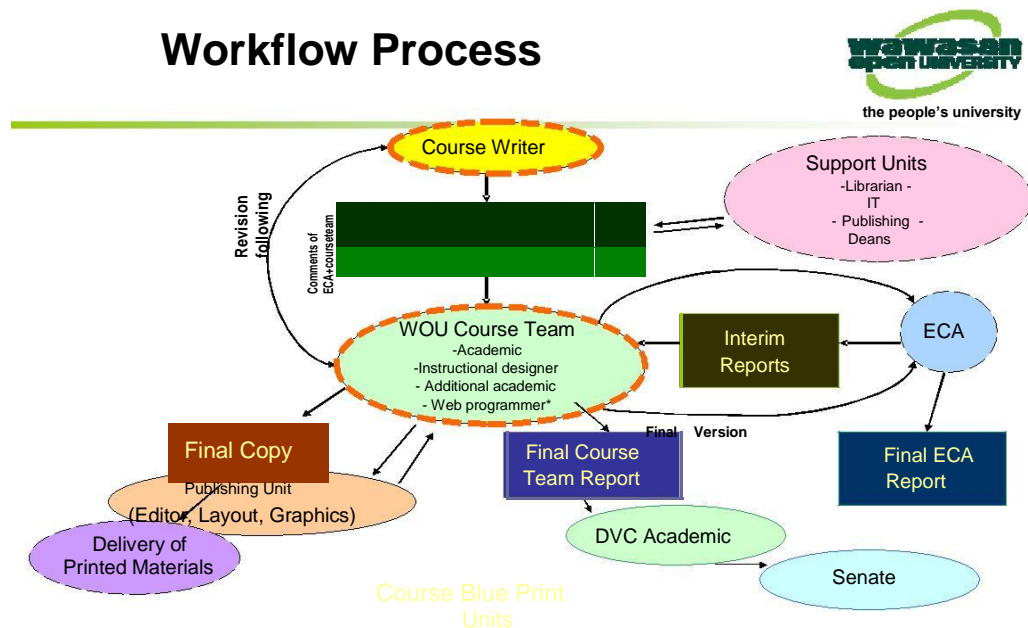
Workflow Process

wawasan open UNIVERSITY

the people's university

Course Writer

Support Units
-Librarian -
IT
- Publishing -
Deans

Revision following

Comments of ECA+courseteam

WOU Course Team
-Academic
-Instructional designer
- Additional academic
- Web programmer*

Interim Reports

ECA

Final Version

Final Copy

Publishing Unit
(Editor, Layout, Graphics)

Final Course Team Report

Final ECA Report

Delivery of Printed Materials

DVC Academic

Senate

Course Blue Print
Units